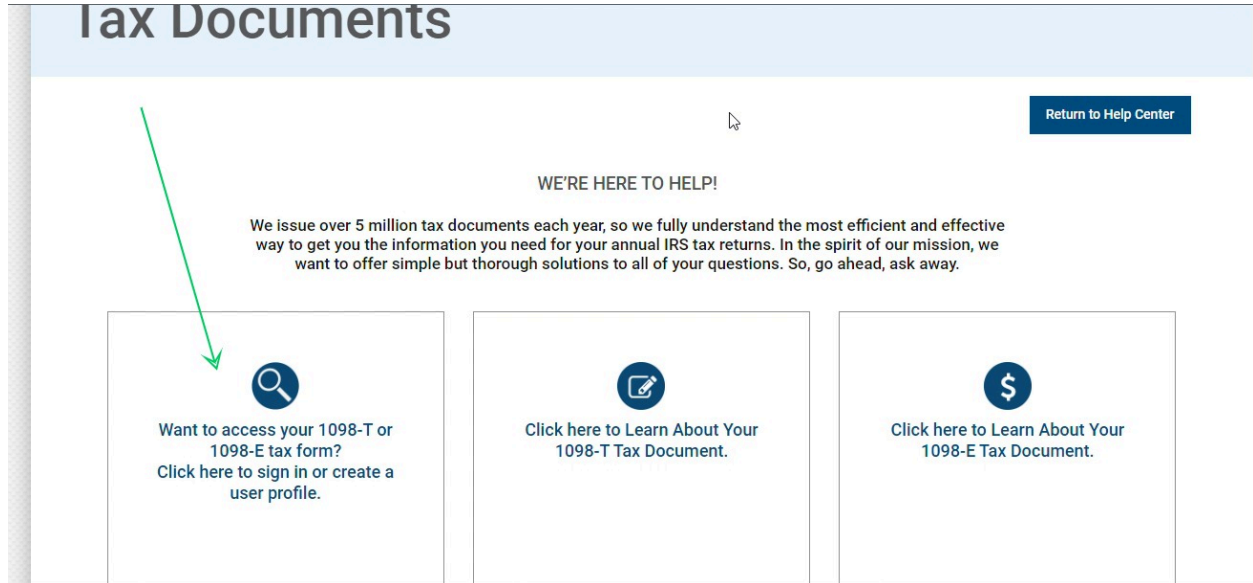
Tax Documents

Return to Help Center

WE'RE HERE TO HELP!

We issue over 5 million tax documents each year, so we fully understand the most efficient and effective way to get you the information you need for your annual IRS tax returns. In the spirit of our mission, we want to offer simple but thorough solutions to all of your questions. So, go ahead, ask away.

Want to access your 1098-T or 1098-E tax form?
Click here to sign in or create a user profile.

Click here to Learn About Your 1098-T Tax Document.

$

Click here to Learn About Your 1098-E Tax Document.